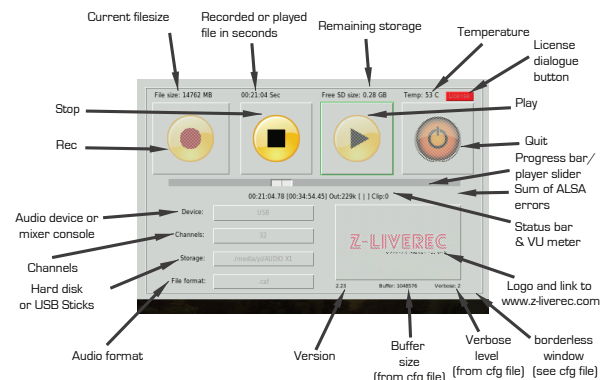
Current filesize

Recorded or played file in seconds

Remaining storage

Temperature

License dialogue button

File size: 14762 MB

00:21:04 Sec

Free SD size: 0.28 GB

Temp: 53 C

Stop

Play

Rec

Quit

Progress bar/ player slider

Sum of ALSA errors

00:21:04.78 (00:34:54.45) Out:229k | | Clip:0

Status bar & VU meter

Audio device or mixer console

Device:

USB

Channels:

32

Channels

Storage:

/media/pi/AUDIO XL

Hard disk or USB Sticks

File format:

caf

Z-LIVEREC

Logo and link to www.z-liverec.com

2.23

Buffer: 1048576

Verbose: 2

Audio format

Version

Buffer size (from cfg file)

Verbose level (from cfg file)

borderless window (see cfg file)